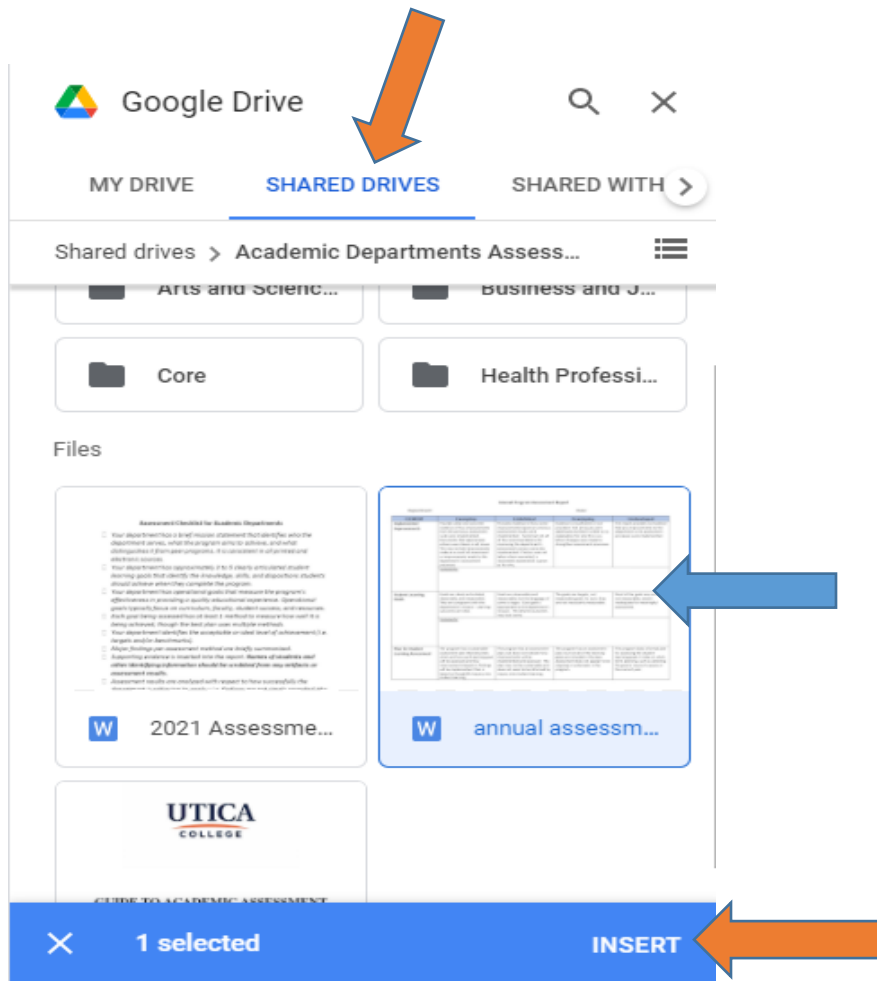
Google Drive

MY DRIVE
SHARED DRIVES
SHARED WITH

Shared drives > Academic Departments Assess...

Arts and Scienc...
Business and J...
Core
Health Professi...

Files

Assessment Checklist for Academic Departments

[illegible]

2021 Assessme...

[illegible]

annual assessm...

UTICA
COLLEGE

GUIDE TO ACADEMIC ASSESSMENT

1 selected
INSERT